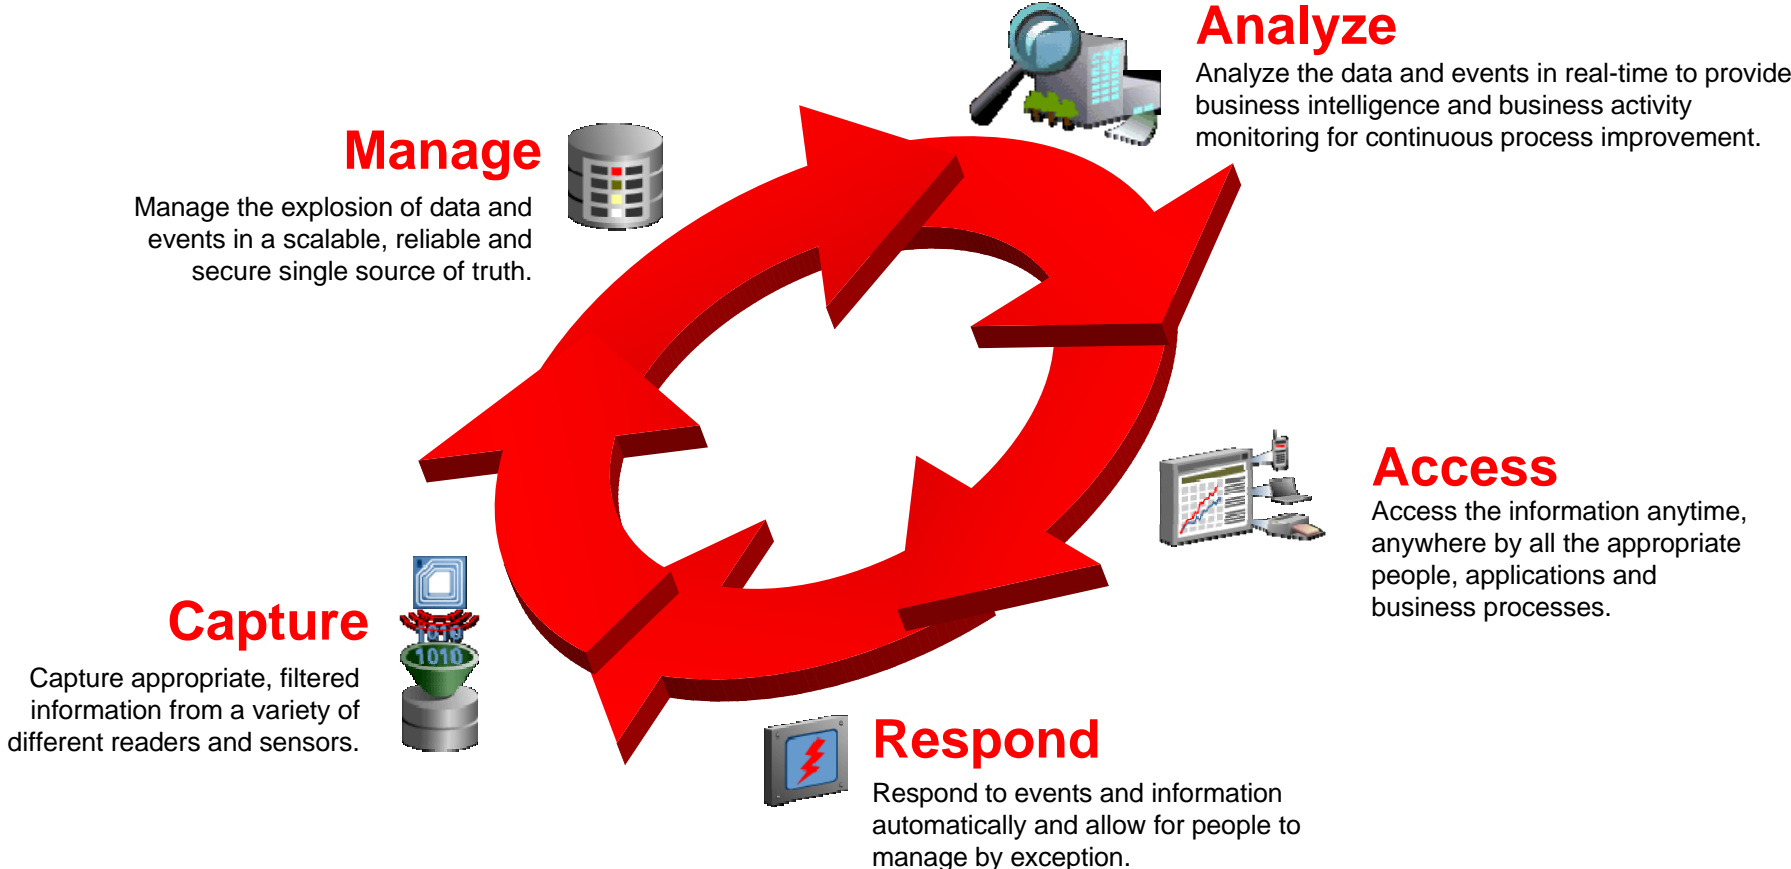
Analyze
Analyze the data and events in real-time to provide business intelligence and business activity monitoring for continuous process improvement.

Manage
Manage the explosion of data and events in a scalable, reliable and secure single source of truth.

Access
Access the information anytime, anywhere by all the appropriate people, applications and business processes.

Capture
Capture appropriate, filtered information from a variety of different readers and sensors.

1010
1010

Respond
Respond to events and information automatically and allow for people to manage by exception.